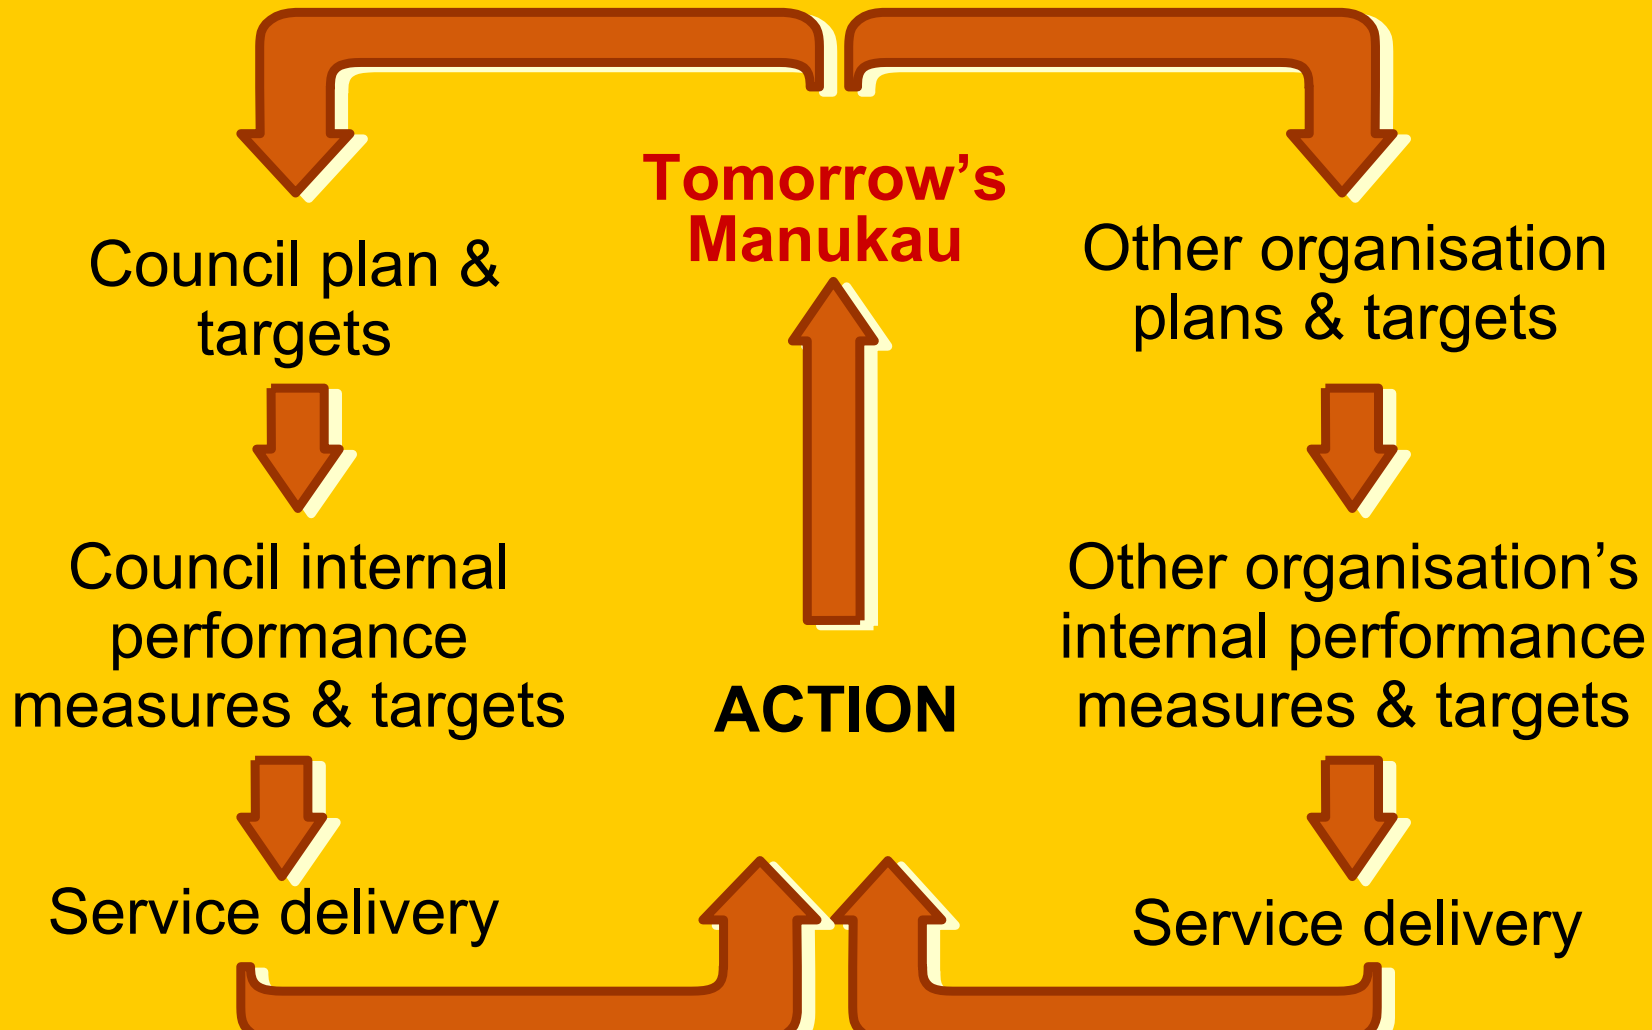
Tomorrow’s Manukau

Council plan & targets

Other organisation plans & targets

Council internal performance measures & targets

ACTION

Other organisation’s internal performance measures & targets

Service delivery

Service delivery